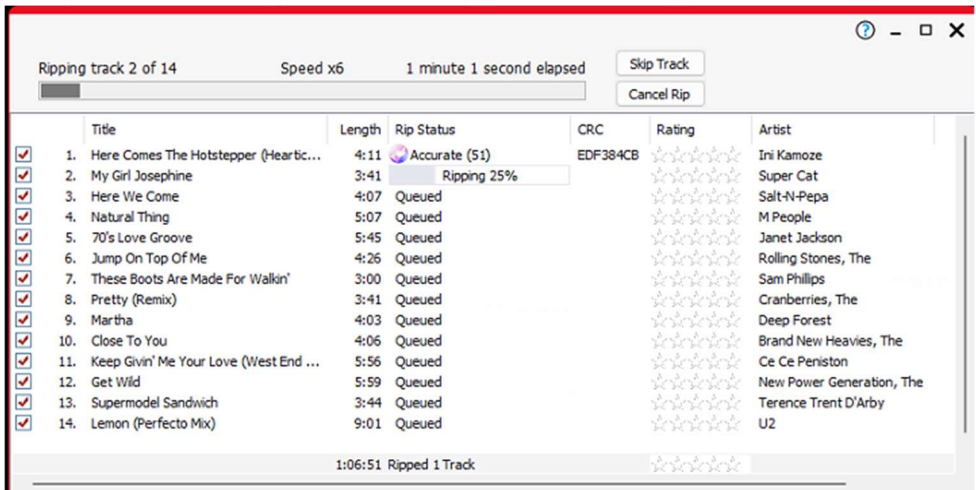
? _ □ ✕

Ripping track 2 of 14 Speed x6 1 minute 1 second elapsed

Skip Track

Cancel Rip

| | | Title | Length | Rip Status | CRC | Rating | Artist |
|---|---|---|---|---|---|---|---|
| ✓ | 1. | Here Comes The Hotstepper (Heartic... | 4:11 | Accurate (51) | EDF384CB | | Ini Kamoze |
| ✓ | 2. | My Girl Josephine | 3:41 | Ripping 25% | | | Super Cat |
| ✓ | 3. | Here We Come | 4:07 | Queued | | | Salt-N-Pepa |
| ✓ | 4. | Natural Thing | 5:07 | Queued | | | M People |
| ✓ | 5. | 70's Love Groove | 5:45 | Queued | | | Janet Jackson |
| ✓ | 6. | Jump On Top Of Me | 4:26 | Queued | | | Rolling Stones, The |
| ✓ | 7. | These Boots Are Made For Walkin' | 3:00 | Queued | | | Sam Phillips |
| ✓ | 8. | Pretty (Remix) | 3:41 | Queued | | | Cranberries, The |
| ✓ | 9. | Martha | 4:03 | Queued | | | Deep Forest |
| ✓ | 10. | Close To You | 4:06 | Queued | | | Brand New Heavies, The |
| ✓ | 11. | Keep Givin' Me Your Love (West End ... | 5:56 | Queued | | | Ce Ce Peniston |
| ✓ | 12. | Get Wild | 5:59 | Queued | | | New Power Generation, The |
| ✓ | 13. | Supermodel Sandwich | 3:44 | Queued | | | Terence Trent D'Arby |
| ✓ | 14. | Lemon (Perfecto Mix) | 9:01 | Queued | | | U2 |

1:06:51 Ripped 1 Track